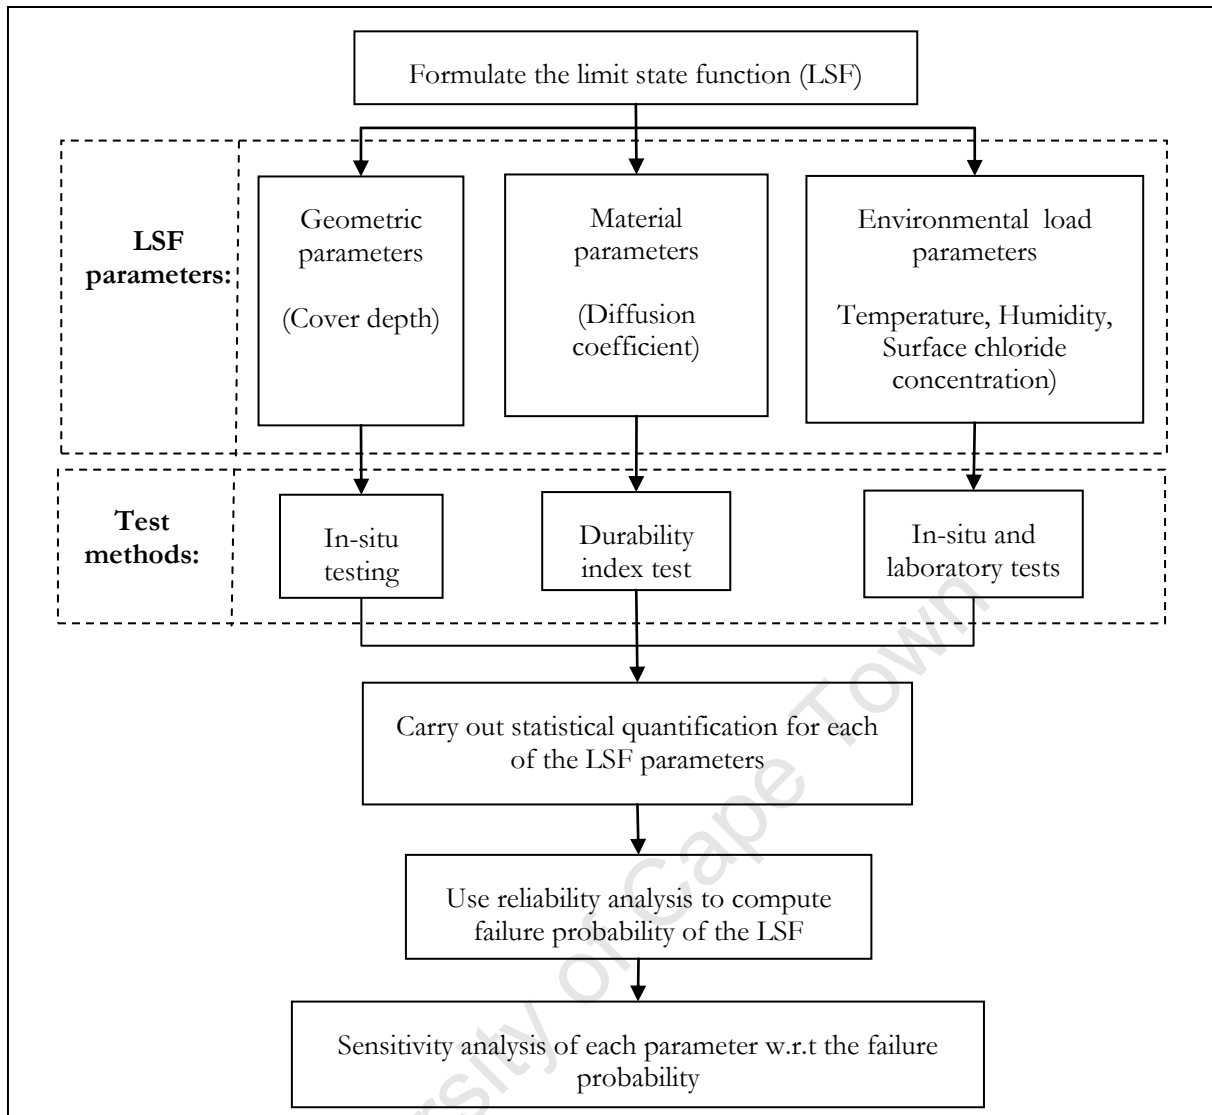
Formulate the limit state function (LSF)

LSF parameters:

Geometric parameters

(Cover depth)

Material parameters

(Diffusion coefficient)

Environmental load parameters

Temperature, Humidity, Surface chloride concentration)

Test methods:

In-situ testing

Durability index test

In-situ and laboratory tests

Carry out statistical quantification for each of the LSF parameters

Use reliability analysis to compute failure probability of the LSF

Sensitivity analysis of each parameter w.r.t the failure probability

University of Cape Town